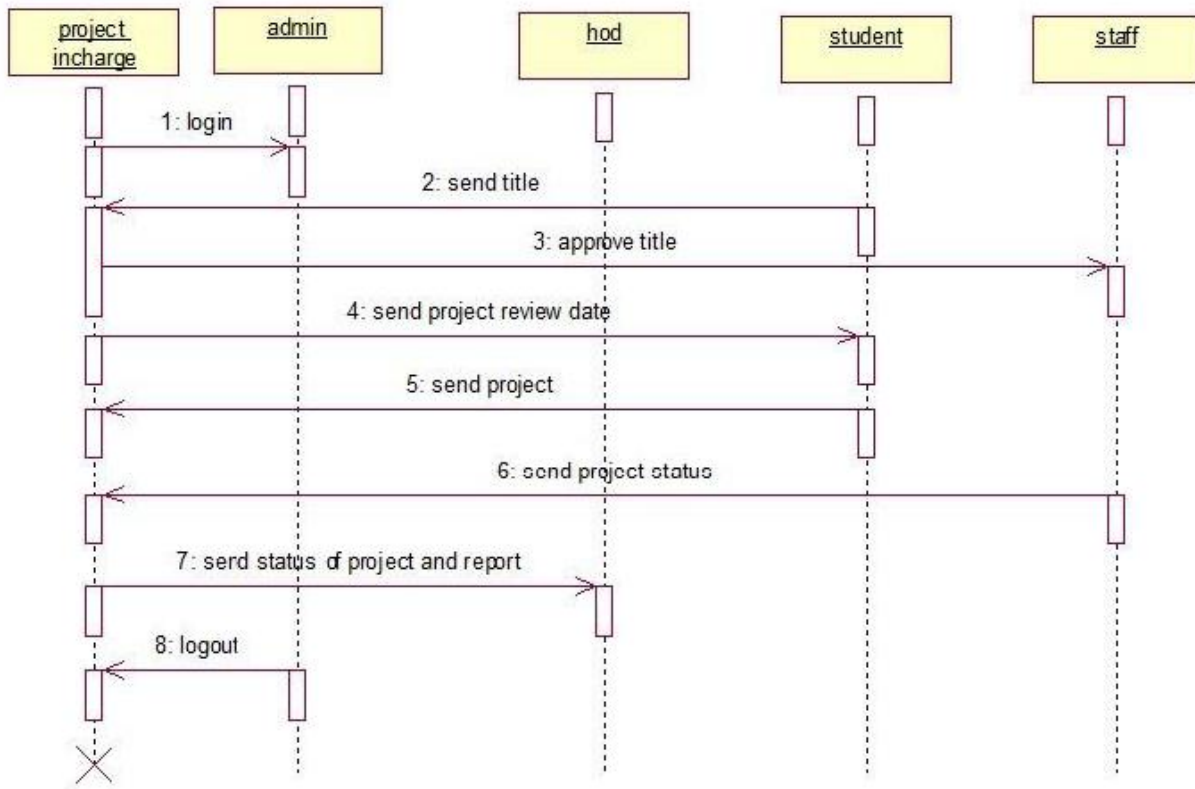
project incharge

admin

hod

student

staff

1: login

2: send title

3: approve title

4: send project review date

5: send project

6: send project status

7: serd status of project and report

8: logout